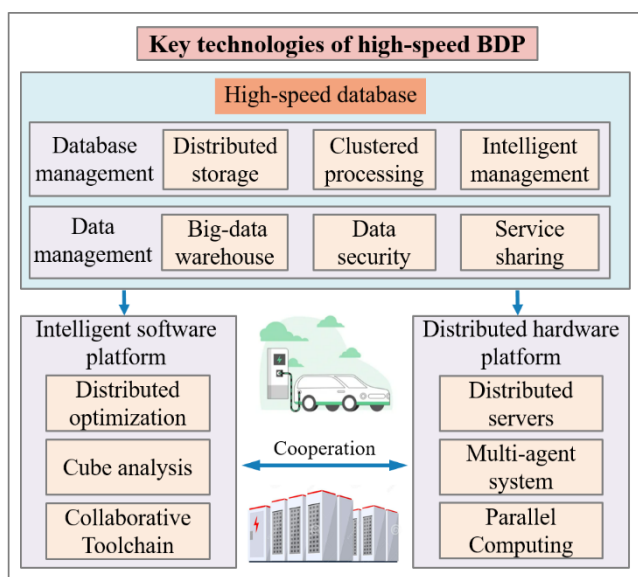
Key technologies of high-speed BDP

High-speed database

Database management

Distributed storage

Clustered processing

Intelligent management

Data management

Big-data warehouse

Data security

Service sharing

Intelligent software platform

Distributed optimization

Cube analysis

Collaborative Toolchain

Cooperation

Distributed hardware platform

Distributed servers

Multi-agent system

Parallel Computing